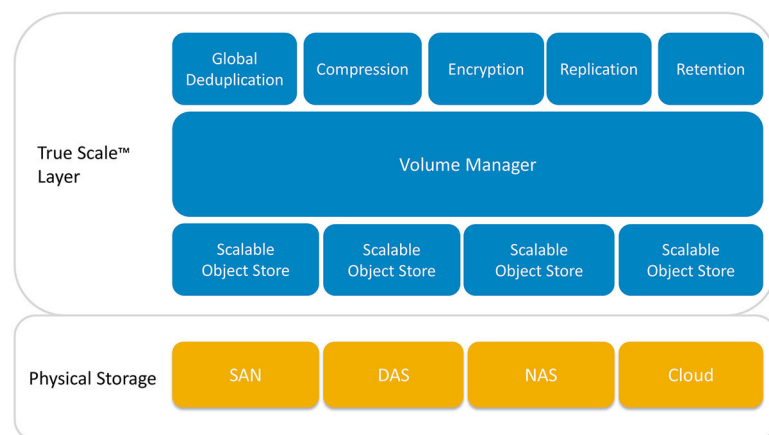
True Scale™ Layer

Global Deduplication

Compression

Encryption

Replication

Retention

Volume Manager

Scalable Object Store

Scalable Object Store

Scalable Object Store

Scalable Object Store

Physical Storage

SAN

DAS

NAS

Cloud